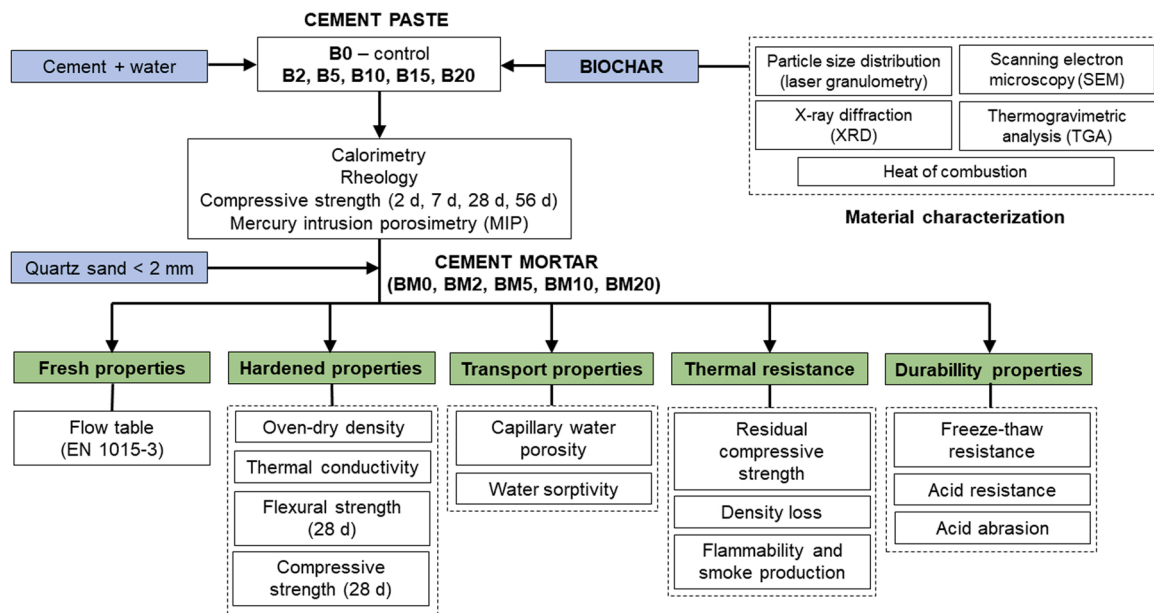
CEMENT PASTE

Cement + water

B0 – control
B2, B5, B10, B15, B20

BIOCHAR

Particle size distribution (laser granulometry)

Scanning electron microscopy (SEM)

X-ray diffraction (XRD)

Thermogravimetric analysis (TGA)

Heat of combustion

Material characterization

Calorimetry
Rheology
Compressive strength (2 d, 7 d, 28 d, 56 d)
Mercury intrusion porosimetry (MIP)

Quartz sand < 2 mm

CEMENT MORTAR
(BM0, BM2, BM5, BM10, BM20)

Fresh properties

Flow table (EN 1015-3)

Hardened properties

Oven-dry density

Thermal conductivity

Flexural strength (28 d)

Compressive strength (28 d)

Transport properties

Capillary water porosity

Water sorptivity

Thermal resistance

Residual compressive strength

Density loss

Flammability and smoke production

Durabillity properties

Freeze-thaw resistance

Acid resistance

Acid abrasion